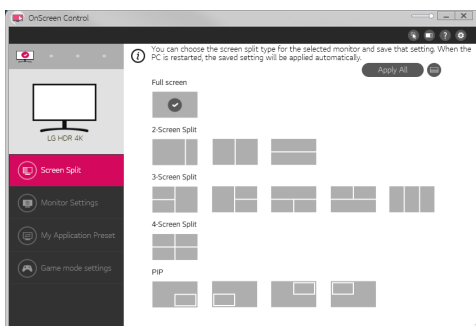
OnScreen Control

You can choose the screen split type for the selected monitor and save that setting. When the PC is restarted, the saved setting will be applied automatically.

Apply All

LG HDR 4K

Screen Split

Monitor Settings

My Application Preset

Game mode settings

Full screen

2-Screen Split

3-Screen Split

4-Screen Split

PIP